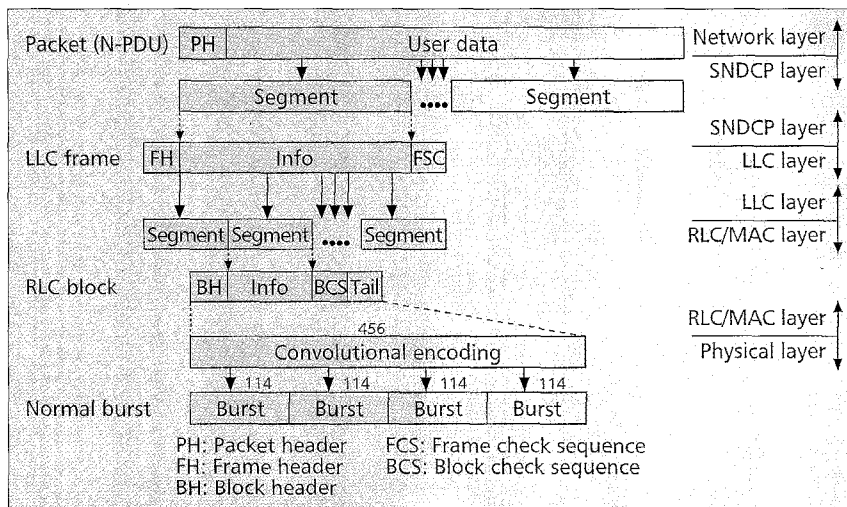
Packet (N-PDU) PH User data

Network layer
SNDCP layer

Segment .... Segment

SNDCP layer
LLC layer

LLC frame FH Info FSC

LLC layer
RLC/MAC layer

Segment Segment .... Segment

RLC block BH Info BCS Tail

456

RLC/MAC layer
Physical layer

Convolutional encoding

114 114 114 114

Normal burst Burst Burst Burst Burst

PH: Packet header
FH: Frame header
BH: Block header
FCS: Frame check sequence
BCS: Block check sequence